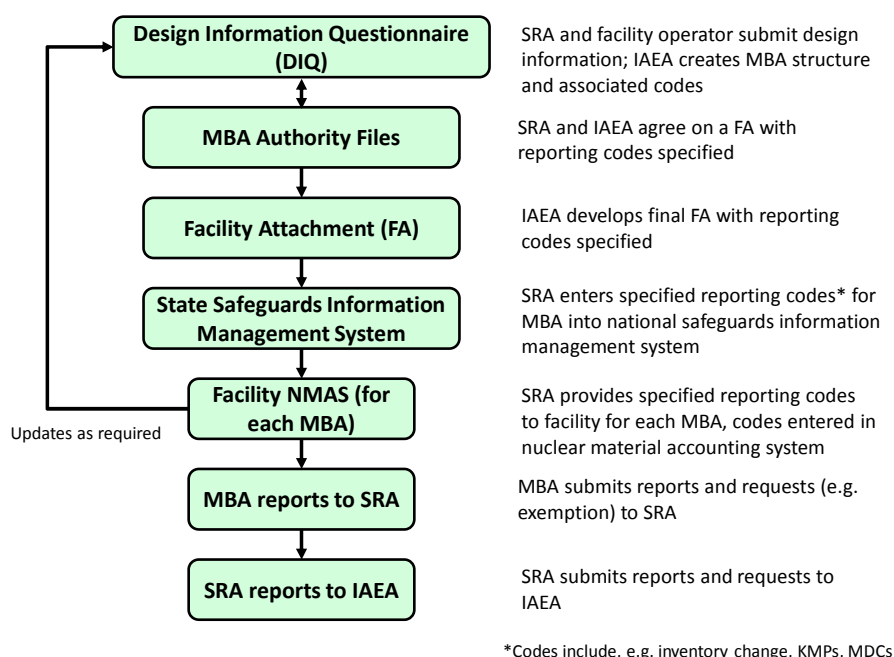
Design Information Questionnaire (DIQ)

SRA and facility operator submit design information; IAEA creates MBA structure and associated codes

MBA Authority Files

SRA and IAEA agree on a FA with reporting codes specified

Facility Attachment (FA)

IAEA develops final FA with reporting codes specified

State Safeguards Information Management System

SRA enters specified reporting codes* for MBA into national safeguards information management system

Facility NMAS (for each MBA)

SRA provides specified reporting codes to facility for each MBA, codes entered in nuclear material accounting system

Updates as required

MBA reports to SRA

MBA submits reports and requests (e.g. exemption) to SRA

SRA reports to IAEA

SRA submits reports and requests to IAEA

*Codes include, e.g. inventory change, KMPs, MDCs